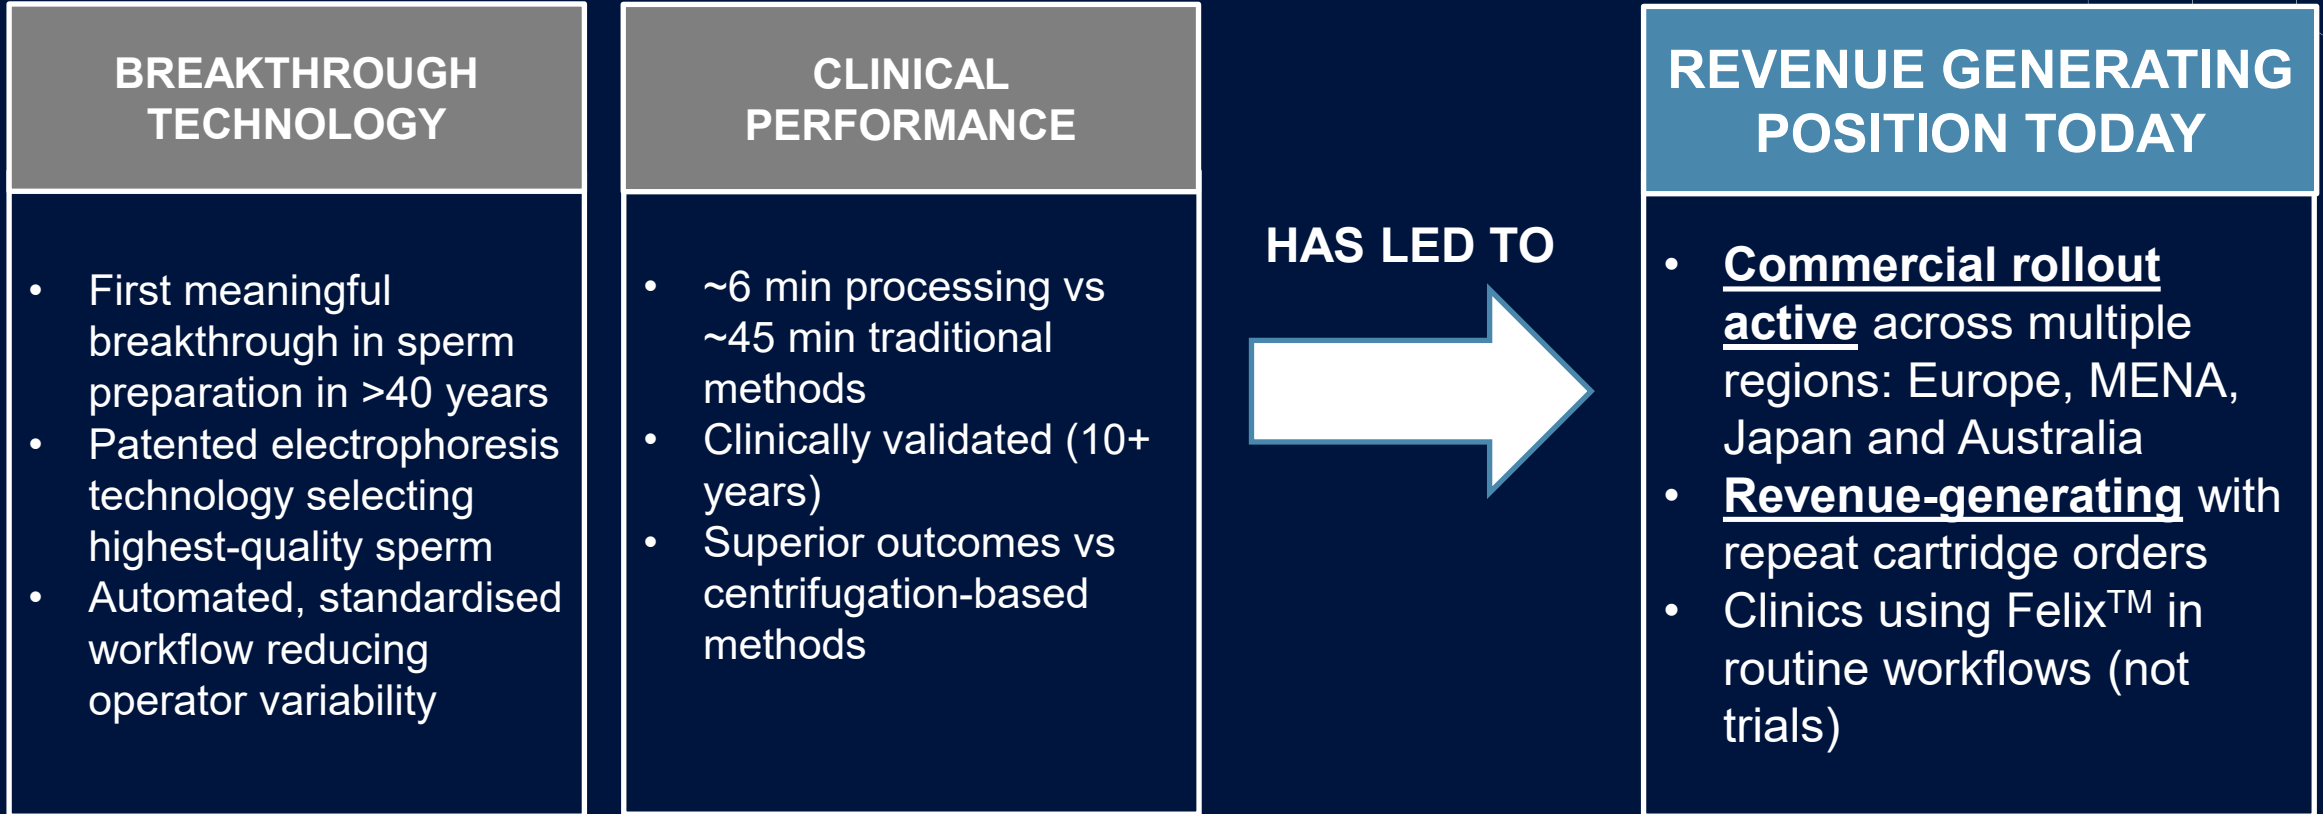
BREAKTHROUGH TECHNOLOGY

- First meaningful breakthrough in sperm preparation in >40 years
- Patented electrophoresis technology selecting highest-quality sperm
- Automated, standardised workflow reducing operator variability

CLINICAL PERFORMANCE

- ~6 min processing vs ~45 min traditional methods
- Clinically validated (10+ years)
- Superior outcomes vs centrifugation-based methods

HAS LED TO

REVENUE GENERATING POSITION TODAY

- Commercial rollout active across multiple regions: Europe, MENA, Japan and Australia
- Revenue-generating with repeat cartridge orders
- Clinics using Felix™ in routine workflows (not trials)